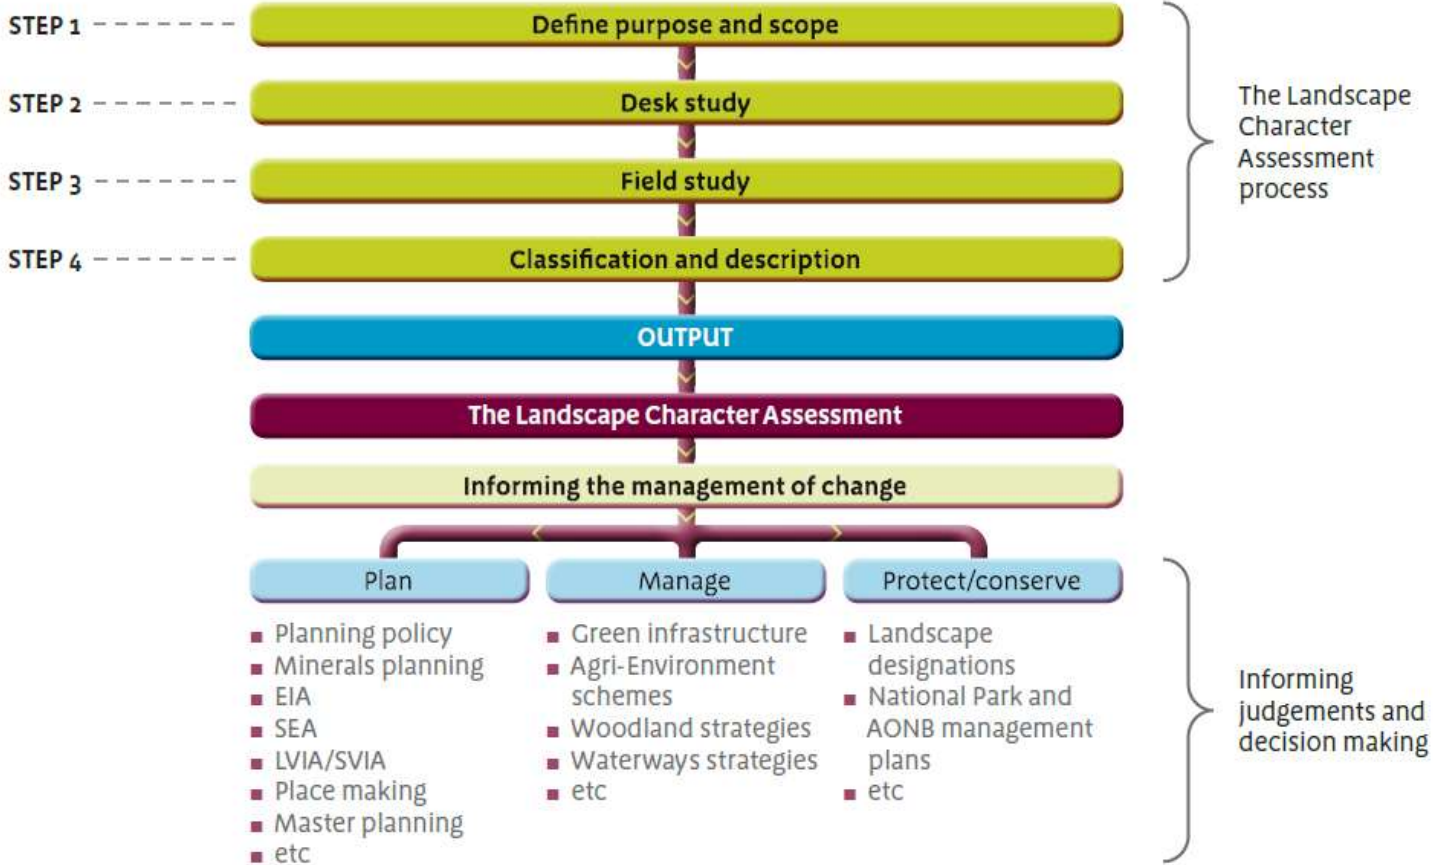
STEP 1 Define purpose and scope

STEP 2 Desk study

STEP 3 Field study

STEP 4 Classification and description

The Landscape Character Assessment process

OUTPUT

The Landscape Character Assessment

Informing the management of change

Plan
- Planning policy
- Minerals planning
- EIA
- SEA
- LVIA/SVIA
- Place making
- Master planning
- etc

Manage
- Green infrastructure
- Agri-Environment schemes
- Woodland strategies
- Waterways strategies
- etc

Protect/conserve
- Landscape designations
- National Park and AONB management plans
- etc

Informing judgements and decision making